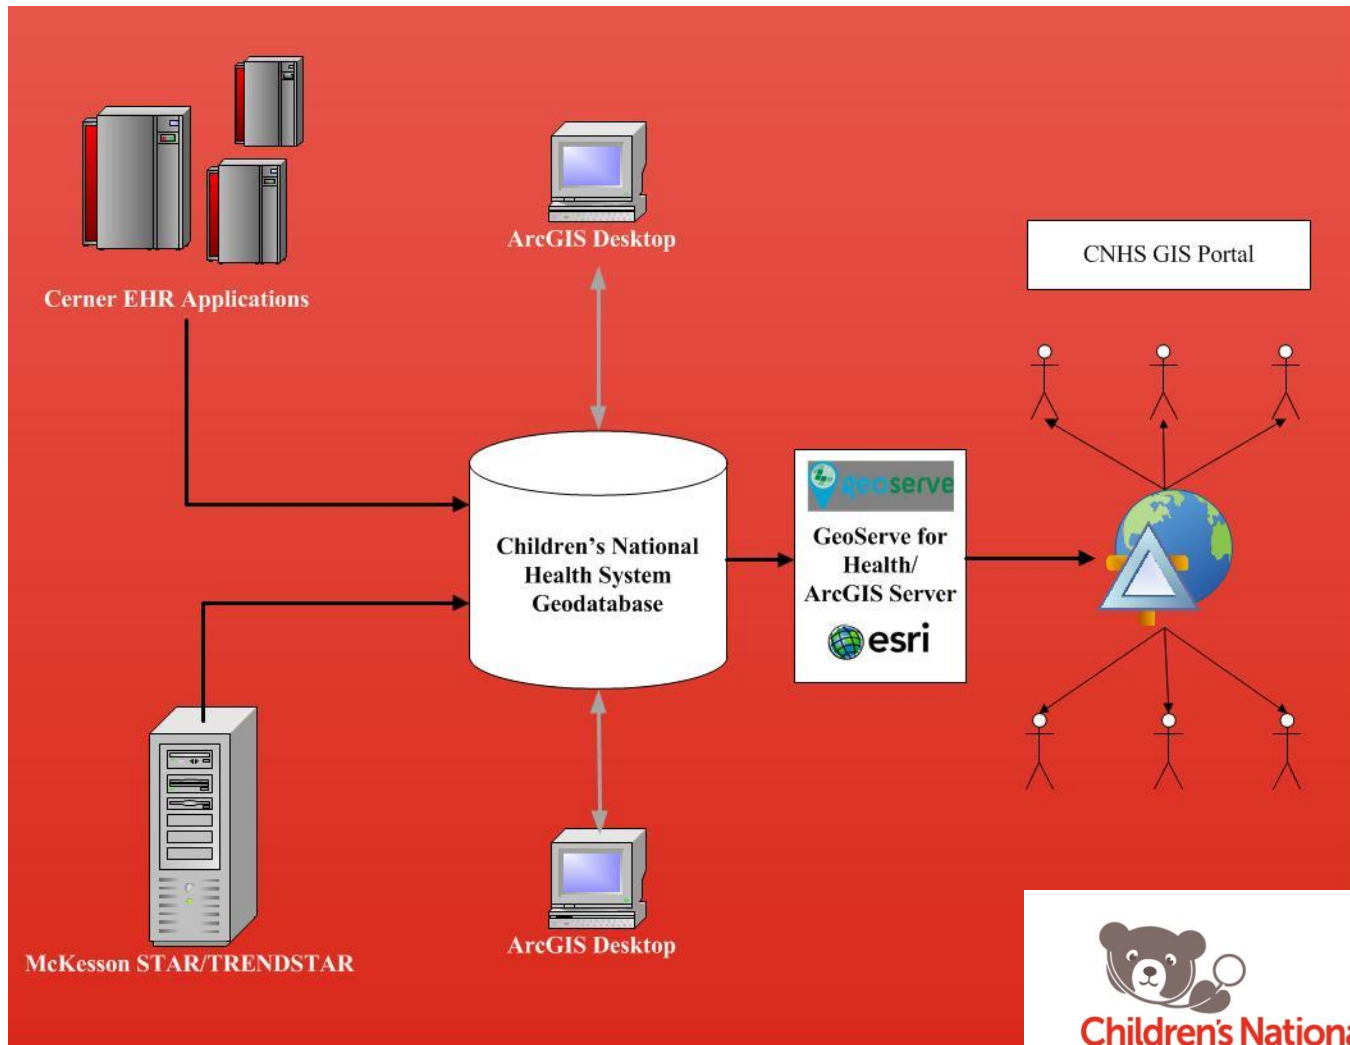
Cerner EHR Applications

ArcGIS Desktop

CNHS GIS Portal

Children's National Health System Geodatabase

geoserve

GeoServe for Health/ ArcGIS Server

esri

McKesson STAR/TRENDSTAR

ArcGIS Desktop

Children's Nation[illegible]